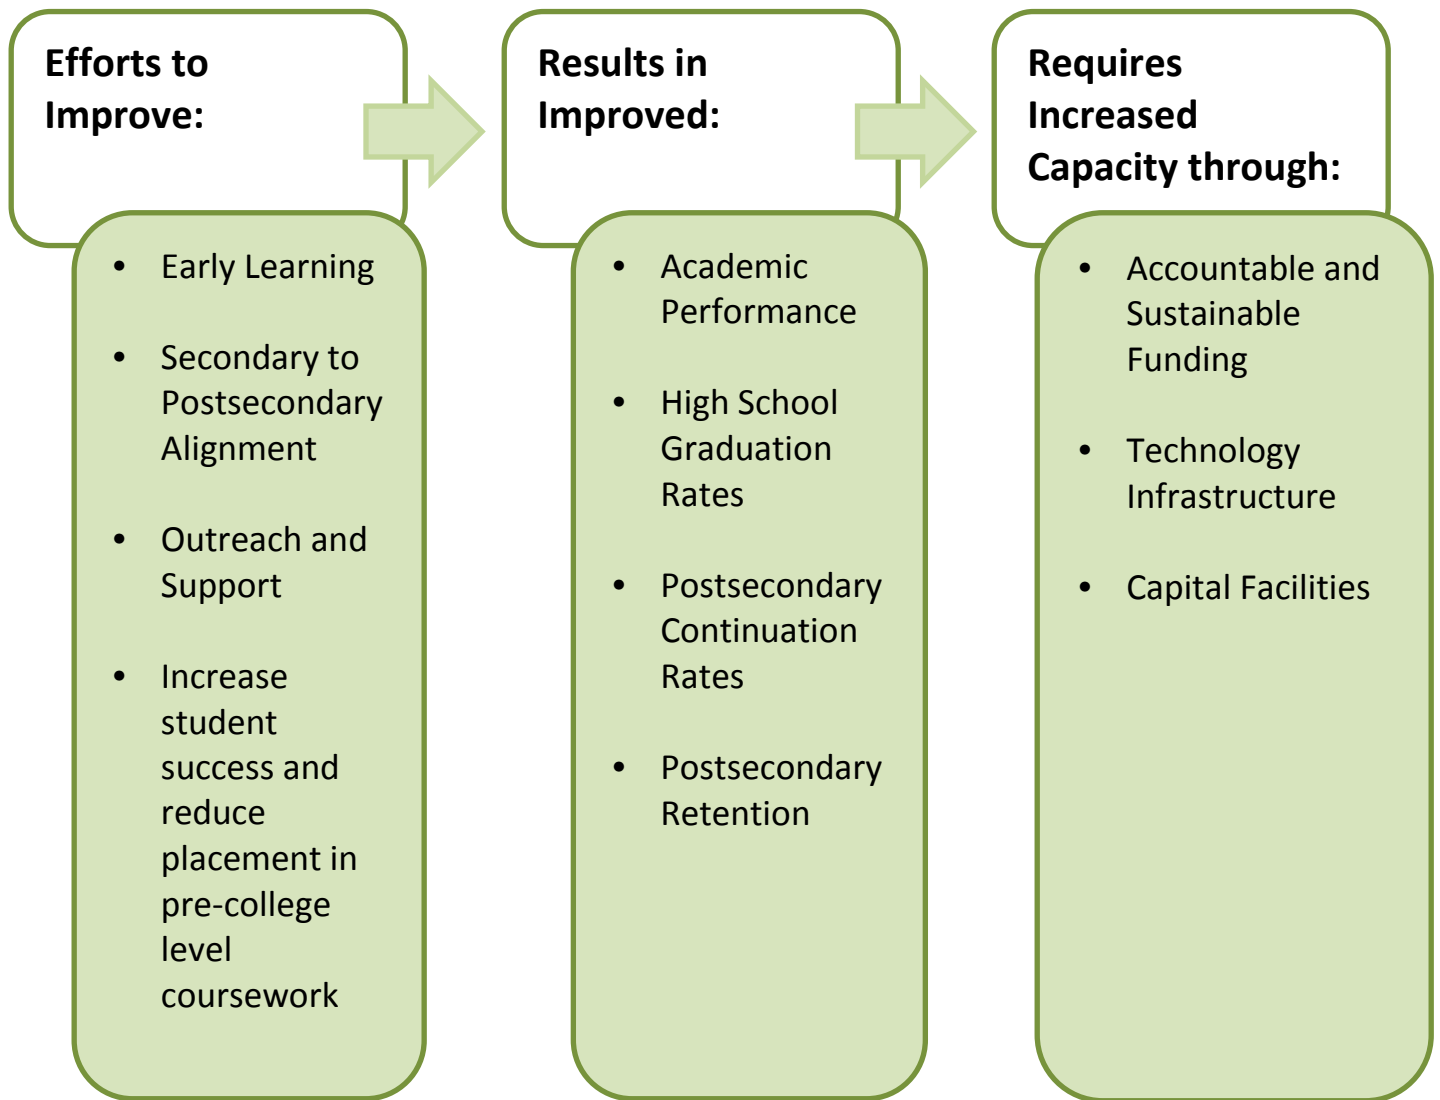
Efforts to Improve:

- Early Learning
- Secondary to Postsecondary Alignment
- Outreach and Support
- Increase student success and reduce placement in pre-college level coursework

Results in Improved:

- Academic Performance
- High School Graduation Rates
- Postsecondary Continuation Rates
- Postsecondary Retention

Requires Increased Capacity through:

- Accountable and Sustainable Funding
- Technology Infrastructure
- Capital Facilities